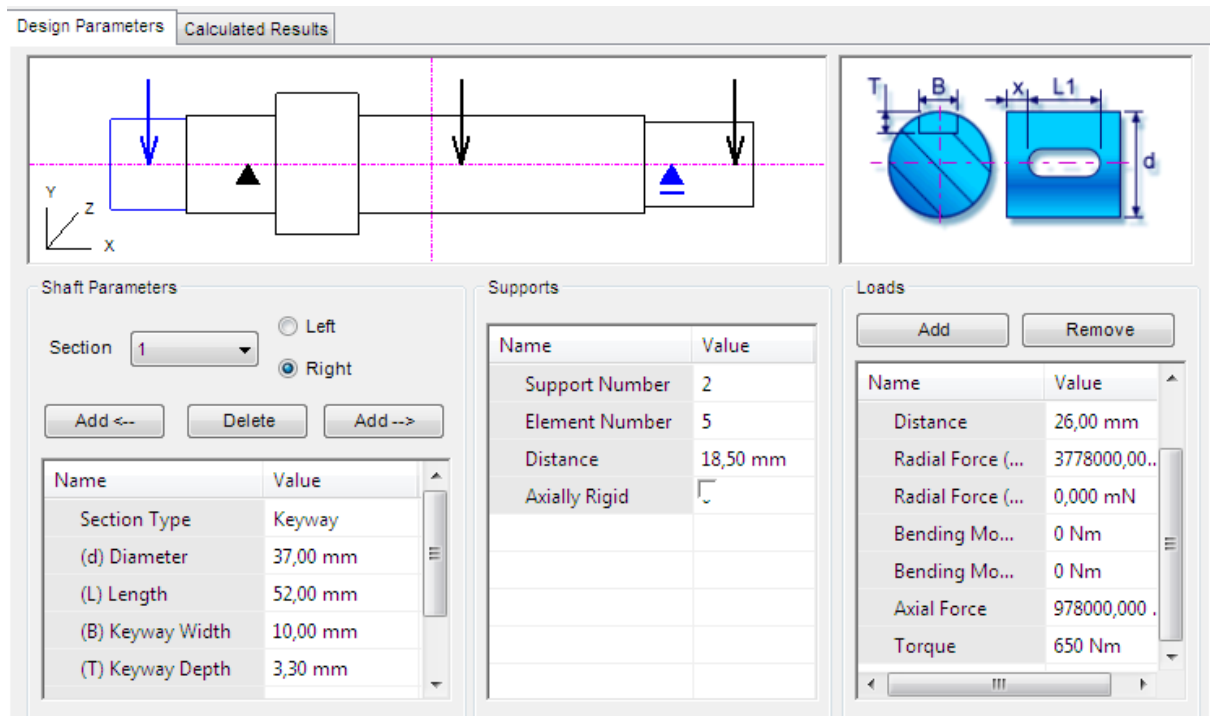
Design Parameters | Calculated Results

Y
Z
X

T B x L1 d

Shaft Parameters

Section 1

Left
Right

Add <-- Delete Add -->

| Name | Value |
|---|---|
| Section Type | Keyway |
| (d) Diameter | 37,00 mm |
| (L) Length | 52,00 mm |
| (B) Keyway Width | 10,00 mm |
| (T) Keyway Depth | 3,30 mm |

Supports

| Name | Value |
|---|---|
| Support Number | 2 |
| Element Number | 5 |
| Distance | 18,50 mm |
| Axially Rigid | |

Loads

Add Remove

| Name | Value |
|---|---|
| Distance | 26,00 mm |
| Radial Force (... | 3778000,00.. |
| Radial Force (... | 0,000 mN |
| Bending Mo... | 0 Nm |
| Bending Mo... | 0 Nm |
| Axial Force | 978000,000 . |
| Torque | 650 Nm |

III